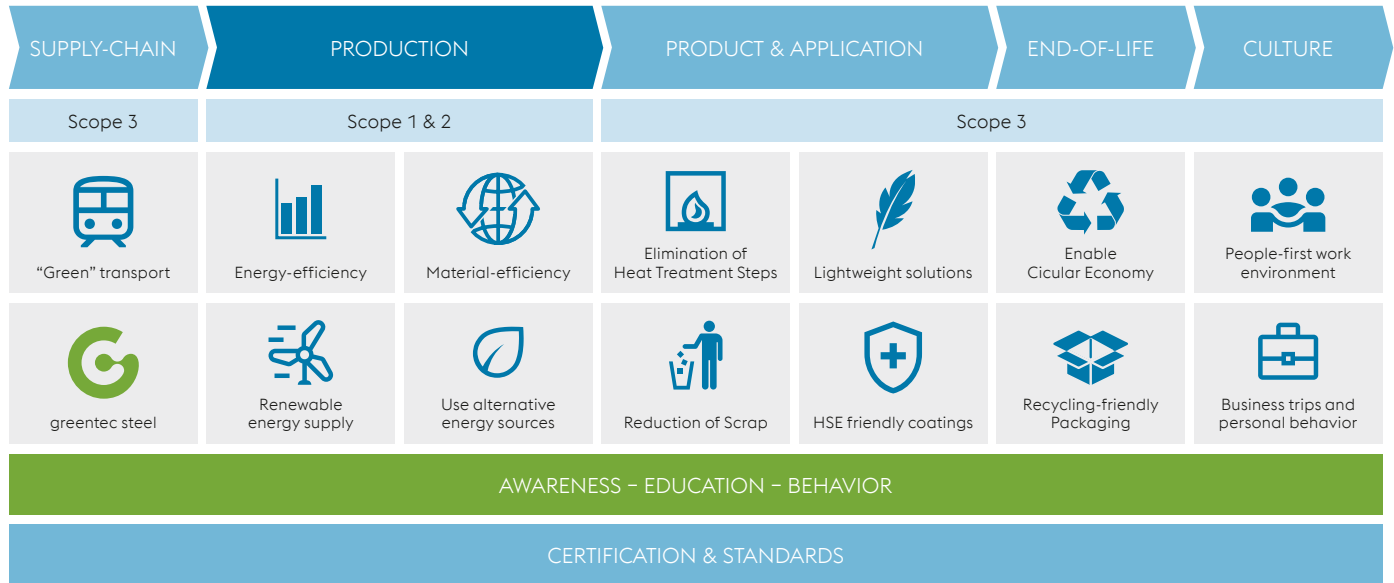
SUPPLY-CHAIN

PRODUCTION

PRODUCT & APPLICATION

END-OF-LIFE

CULTURE

Scope 3

Scope 1 & 2

Scope 3

“Green” transport

Energy-efficiency

Material-efficiency

Elimination of Heat Treatment Steps

Lightweight solutions

Enable Cicular Economy

People-first work environment

greentec steel

Renewable energy supply

Use alternative energy sources

Reduction of Scrap

HSE friendly coatings

Recycling-friendly Packaging

Business trips and personal behavior

AWARENESS – EDUCATION – BEHAVIOR

CERTIFICATION & STANDARDS